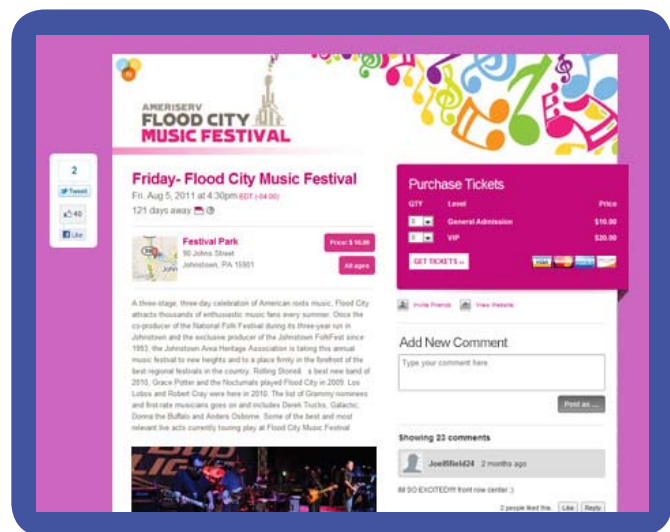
AMERISERV
FLOOD CITY
MUSIC FESTIVAL

2
Tweet
40
Like

Friday- Flood City Music Festival
Fri. Aug 5, 2011 at 4:30pm EDT (-04:00)
121 days away

Festival Park
90 Johns Street
Johnstown, PA 15901

Price: $ 10.00
All ages

A three-stage, three-day celebration of American roots music, Flood City attracts thousands of enthusiastic music fans every summer. Once the co-producer of the National Folk Festival during its three-year run in Johnstown and the exclusive producer of the Johnstown FolkFest since 1993, the Johnstown Area Heritage Association is taking this annual music festival to new heights and to a place firmly in the forefront of the best regional festivals in the country. Rolling Stone's best new band of 2010, Grace Potter and the Nocturnals played Flood City in 2009. Los Lobos and Robert Cray were here in 2010. The list of Grammy nominees and first-rate musicians goes on and includes Derek Trucks, Galactic, Donna the Buffalo and Anders Osborne. Some of the best and most relevant live acts currently touring play at Flood City Music Festival.

Purchase Tickets
| QTY | Level | Price |
|---|---|---|
| 0 | General Admission | $10.00 |
| 0 | VIP | $20.00 |

GET TICKETS »

Invite Friends
View Website

Add New Comment
Type your comment here.
Post as ...

Showing 23 comments
Joelfifield24 2 months ago
IM SO EXCITED!!!! front row center :)
2 people liked this. Like Reply